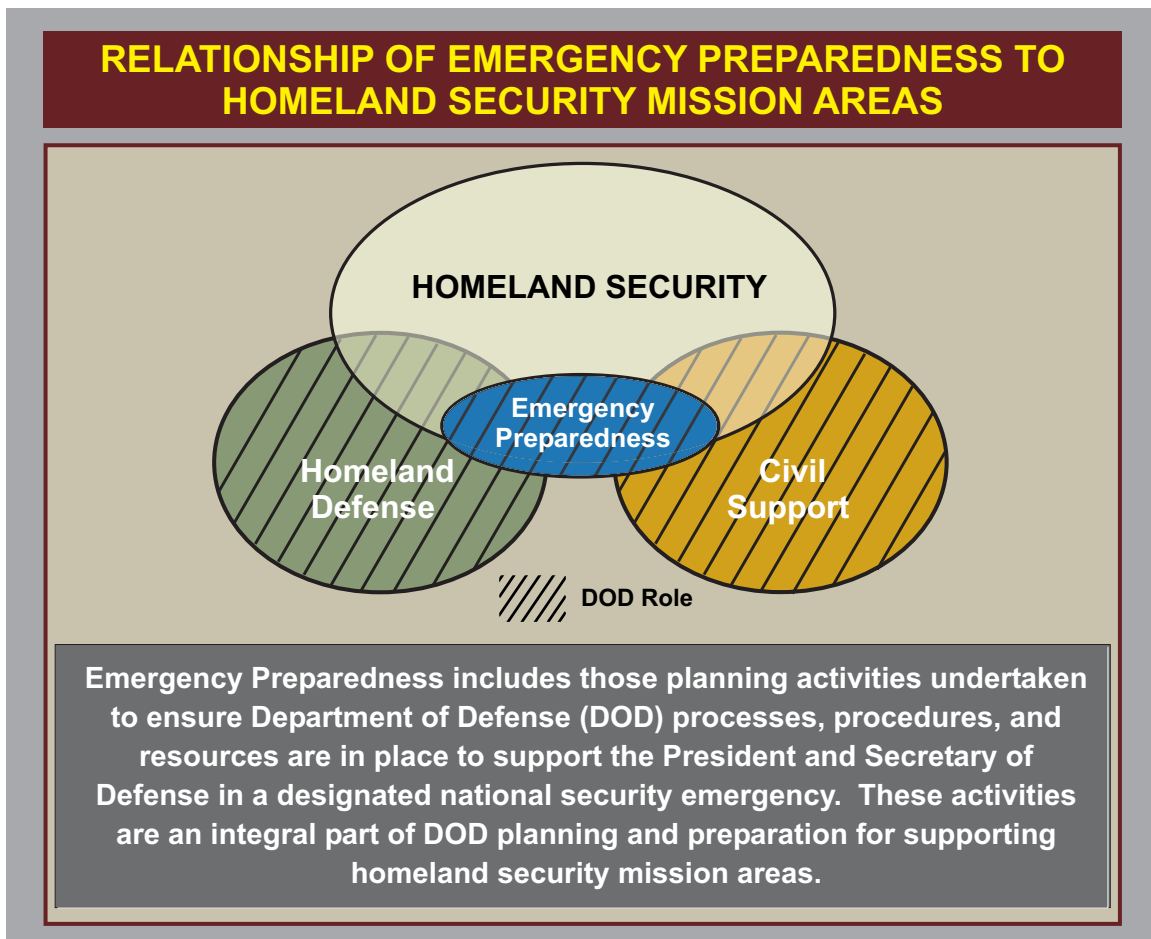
RELATIONSHIP OF EMERGENCY PREPAREDNESS TO HOMELAND SECURITY MISSION AREAS

HOMELAND SECURITY

Emergency Preparedness

Homeland Defense

Civil Support

DOD Role

Emergency Preparedness includes those planning activities undertaken to ensure Department of Defense (DOD) processes, procedures, and resources are in place to support the President and Secretary of Defense in a designated national security emergency. These activities are an integral part of DOD planning and preparation for supporting homeland security mission areas.